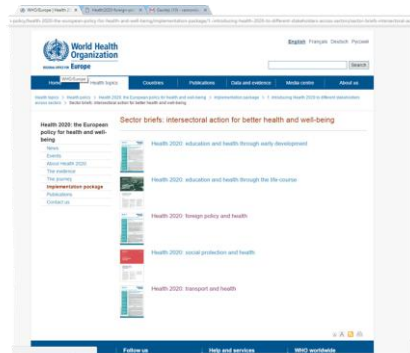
WHO/Europe | Health 2... × Health 2020 foreign po... × Faculty 110 - nomcsc... ×

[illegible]/health-2020-the-european-policy-for-health-and-well-being/implementation-package/1.-introducing-health-2020-to-different-stakeholders-across-sectors/sector-briefs-intersectoral-action

World Health Organization
REGIONAL OFFICE FOR Europe

English Français Deutsch Русский

Search

Home WHO/Europe Health topics Countries Publications Data and evidence Media centre About us

Health topics > Health policy > Health 2020: the European policy for health and well-being > Implementation package > 1. Introducing Health 2020 to different stakeholders across sectors > Sector briefs: intersectoral action for better health and well-being

Health 2020: the European policy for health and well-being

News
Events
About Health 2020
The evidence
The journey
Implementation package
Publications
Contact us

Sector briefs: intersectoral action for better health and well-being

Health 2020: education and health through early development

Health 2020: education and health through the life-course

Health 2020: foreign policy and health

Health 2020: social protection and health

Health 2020: transport and health

Follow us Help and services WHO worldwide